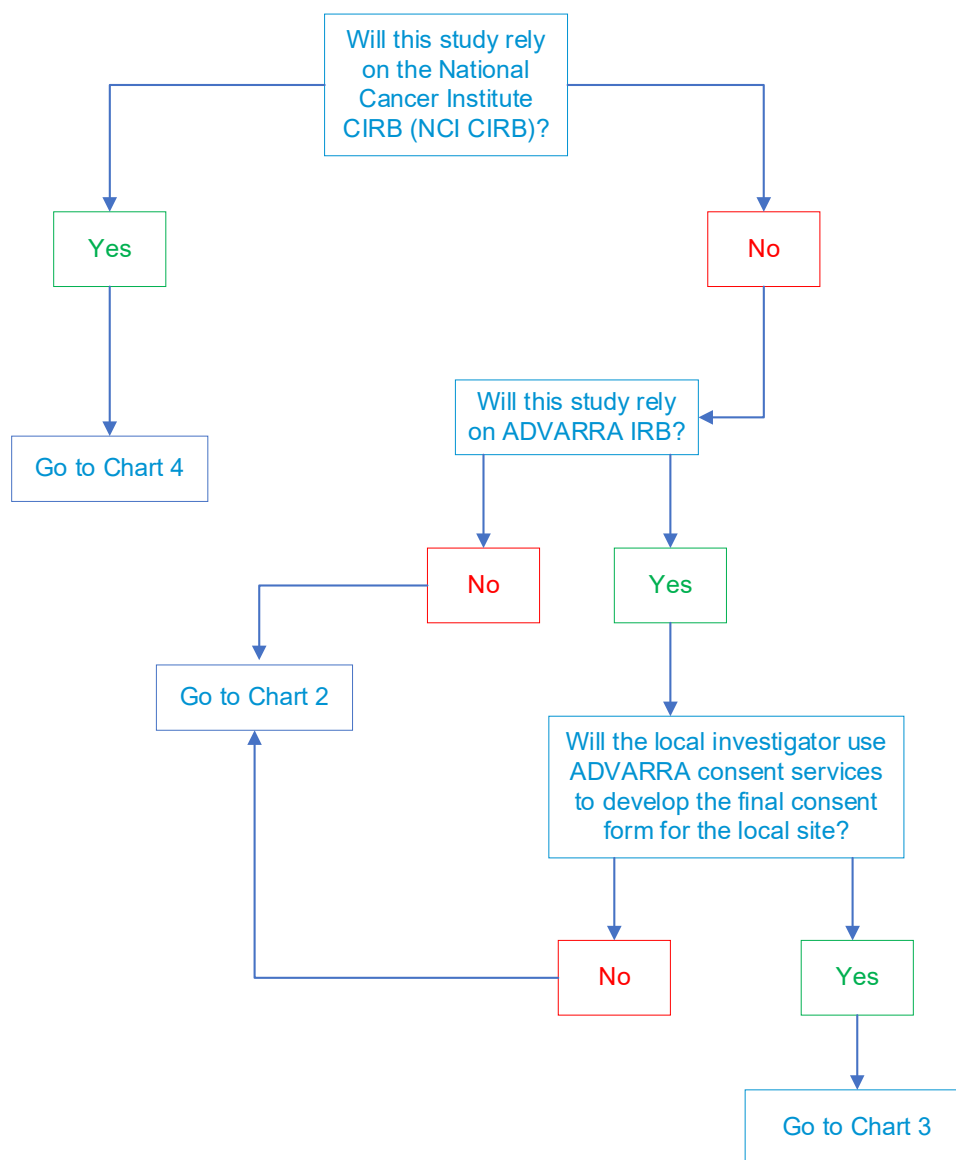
Will this study rely on the National Cancer Institute CIRB (NCI CIRB)?

Yes

Go to Chart 4

No

Will this study rely on ADVARRA IRB?

No

Go to Chart 2

Yes

Will the local investigator use ADVARRA consent services to develop the final consent form for the local site?

No

Yes

Go to Chart 3